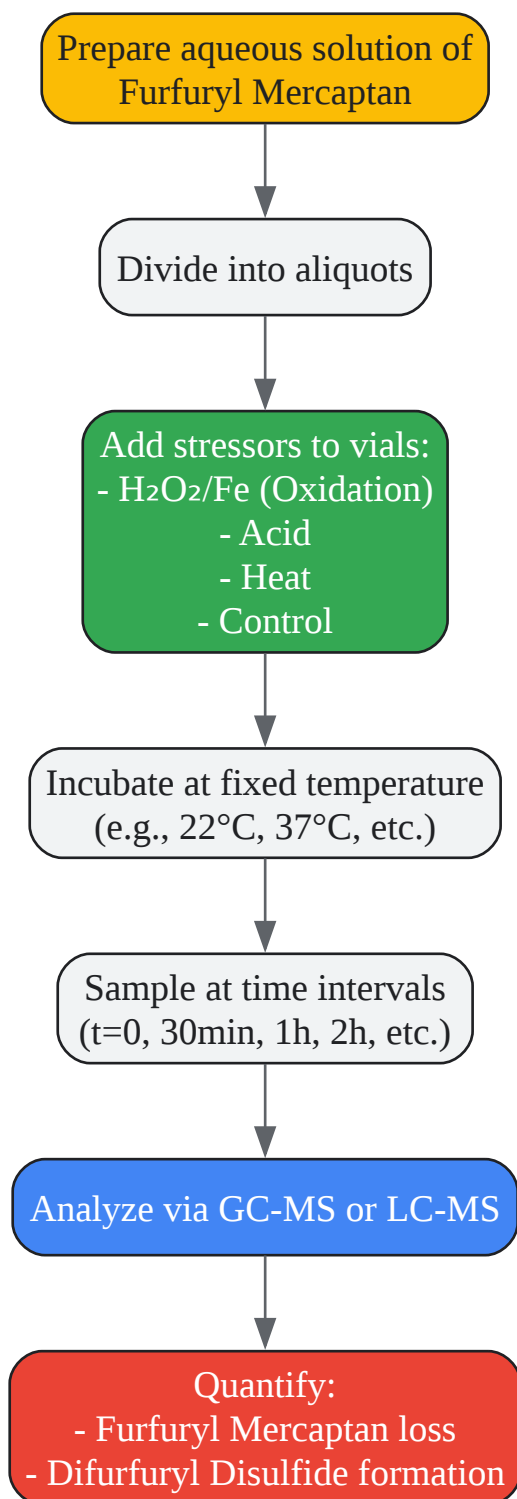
Prepare aqueous solution of Furfuryl Mercaptan

Divide into aliquots

Add stressors to vials:
- $H_2O_2$/Fe (Oxidation)
- Acid
- Heat
- Control

Incubate at fixed temperature (e.g., 22°C, 37°C, etc.)

Sample at time intervals (t=0, 30min, 1h, 2h, etc.)

Analyze via GC-MS or LC-MS

Quantify:
- Furfuryl Mercaptan loss
- Difurfuryl Disulfide formation